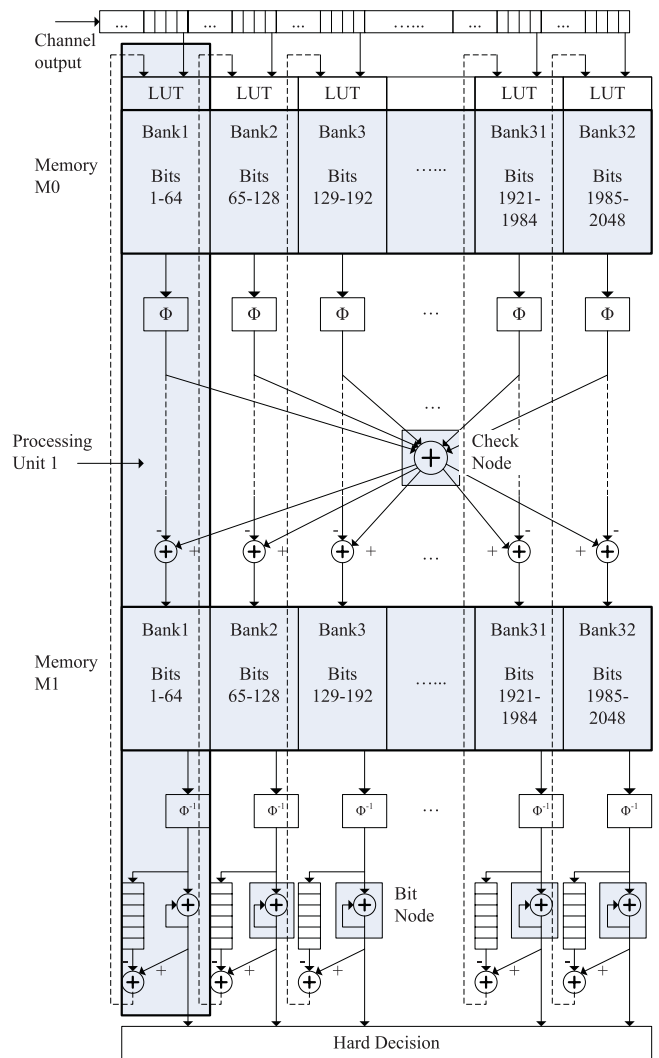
... ... ... ...... ...

Channel output

LUT LUT LUT LUT LUT

Memory M0

| Bank1 | Bank2 | Bank3 | | Bank31 | Bank32 |
|---|---|---|---|---|---|
| Bits 1-64 | Bits 65-128 | Bits 129-192 | ...... | Bits 1921-1984 | Bits 1985-2048 |

$\Phi$ $\Phi$ $\Phi$ ... $\Phi$ $\Phi$

...

Processing Unit 1

Check Node

- + - + - + ... + - + -

Memory M1

| Bank1 | Bank2 | Bank3 | | Bank31 | Bank32 |
|---|---|---|---|---|---|
| Bits 1-64 | Bits 65-128 | Bits 129-192 | ...... | Bits 1921-1984 | Bits 1985-2048 |

$\Phi^{-1}$ $\Phi^{-1}$ $\Phi^{-1}$ ... $\Phi^{-1}$ $\Phi^{-1}$

Bit Node

- + - + - + - + - +

Hard Decision